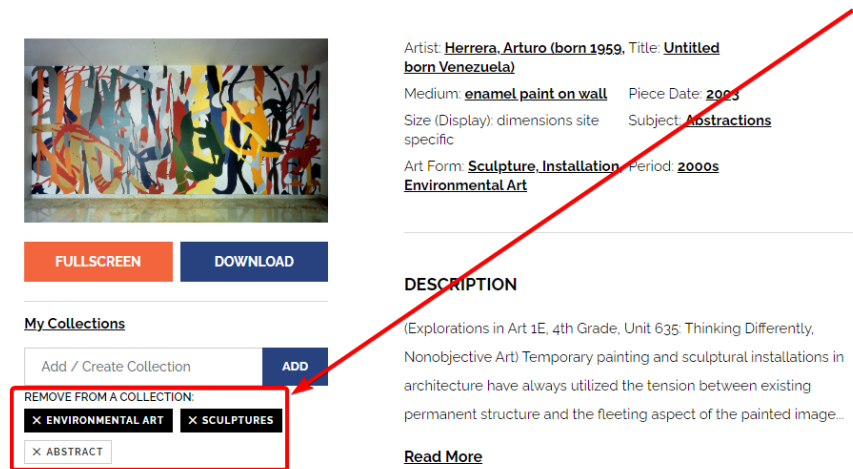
FULLSCREEN

DOWNLOAD

My Collections

Add / Create Collection

ADD

REMOVE FROM A COLLECTION:

× ENVIRONMENTAL ART

× SCULPTURES

× ABSTRACT

Artist: Herrera, Arturo (born 1959, born Venezuela)

Title: Untitled

Medium: enamel paint on wall

Piece Date: 2003

Size (Display): dimensions site specific

Subject: Abstractions

Art Form: Sculpture, Installation, Environmental Art

Period: 2000s

DESCRIPTION

(Explorations in Art 1E, 4th Grade, Unit 635: Thinking Differently, Nonobjective Art) Temporary painting and sculptural installations in architecture have always utilized the tension between existing permanent structure and the fleeting aspect of the painted image...

Read More